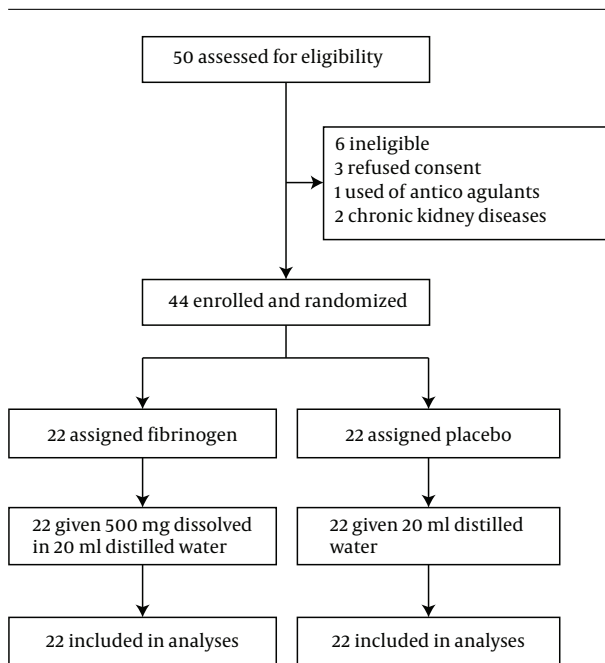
50 assessed for eligibility

6 ineligible
3 refused consent
1 used of antico agulants
2 chronic kidney diseases

44 enrolled and randomized

22 assigned fibrinogen

22 assigned placebo

22 given 500 mg dissolved in 20 ml distilled water

22 given 20 ml distilled water

22 included in analyses

22 included in analyses